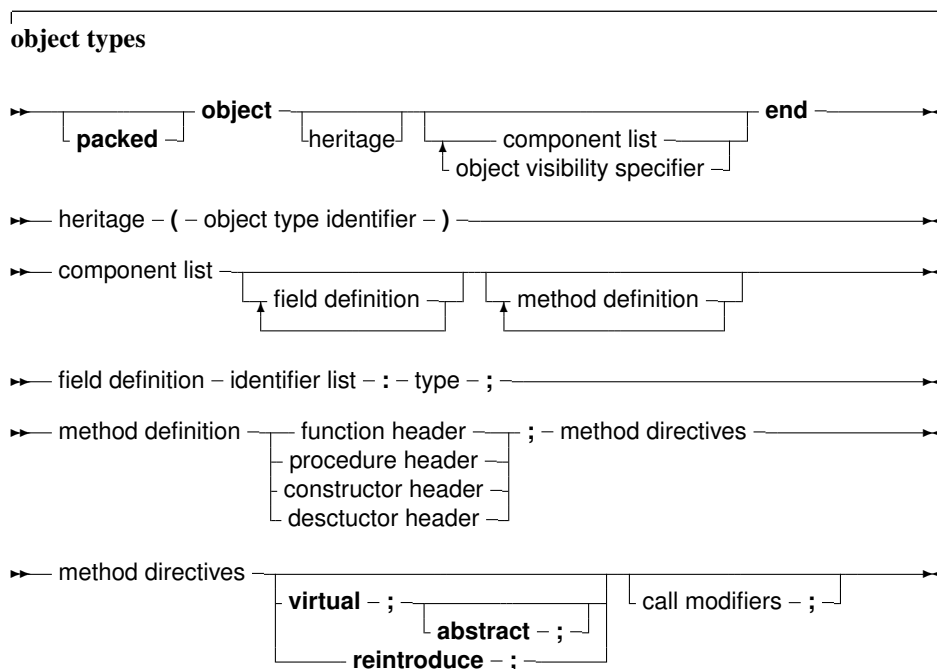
object types

packed object heritage component list object visibility specifier end

heritage ( object type identifier )

component list field definition method definition

field definition identifier list : type ;

method definition function header procedure header constructor header desctuctor header ; method directives

method directives virtual ; abstract ; reintroduce ; call modifiers ;